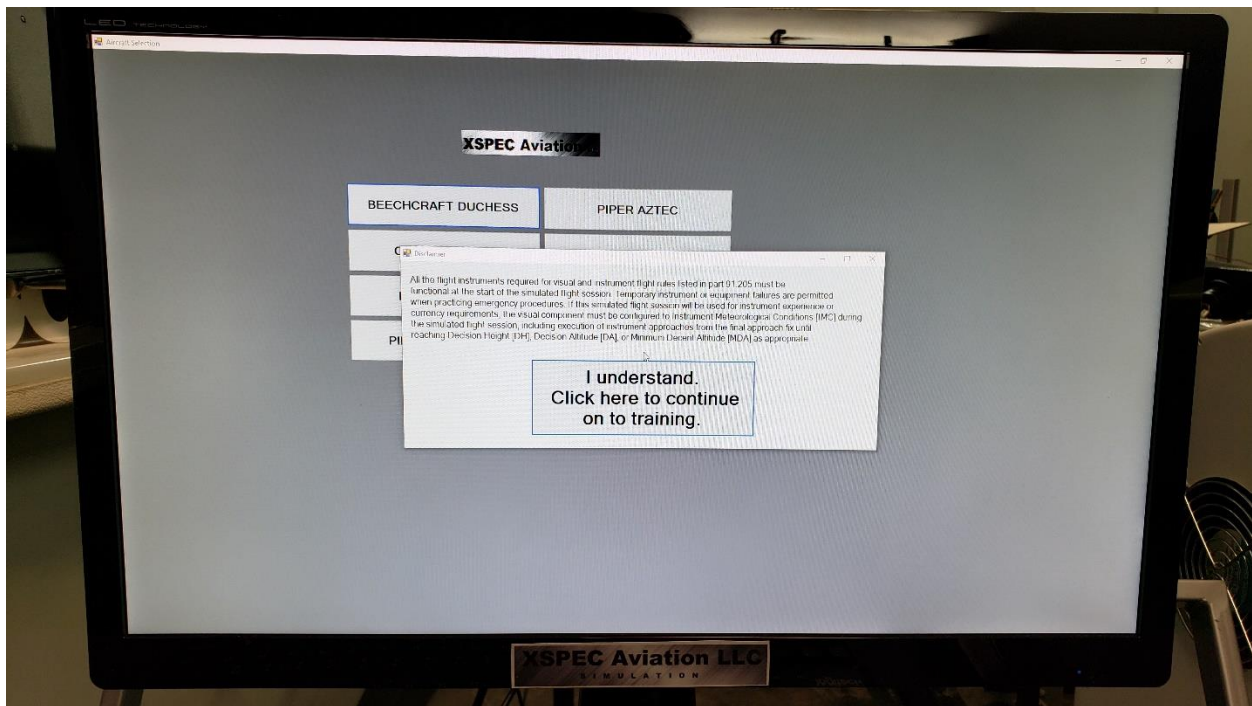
LED TECHNOLOGY

Aircraft Selection

XSPEC Aviatio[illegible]

BEECHCRAFT DUCHESS

PIPER AZTEC

C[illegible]

I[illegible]

PI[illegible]

Disclaimer

All the flight instruments required for visual and instrument flight rules listed in part 91.205 must be functional at the start of the simulated flight session. Temporary instrument or equipment failures are permitted when practicing emergency procedures. If this simulated flight session will be used for instrument experience or currency requirements, the visual component must be configured to Instrument Meteorological Conditions (IMC) during the simulated flight session, including execution of instrument approaches from the final approach fix until reaching Decision Height (DH), Decision Altitude (DA), or Minimum Decent Altitude (MDA) as appropriate.

I understand.
Click here to continue on to training.

XSPEC Aviation LLC
SIMULATION